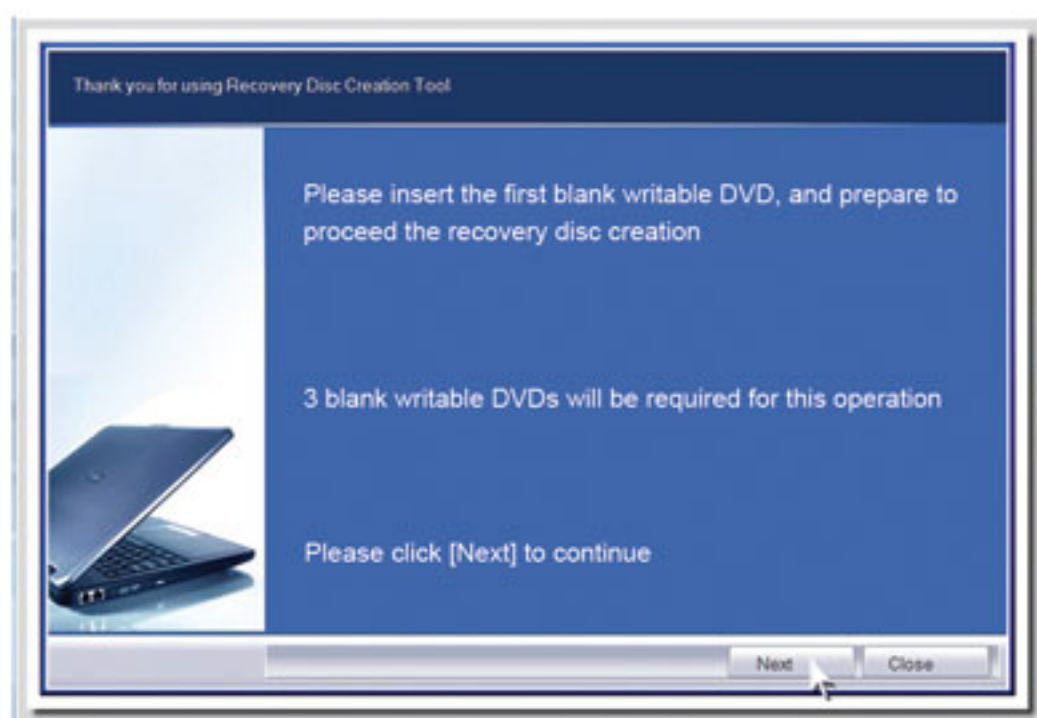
Thank you for using Recovery Disc Creation Tool

Please insert the first blank writable DVD, and prepare to proceed the recovery disc creation

3 blank writable DVDs will be required for this operation

Please click [Next] to continue

Next

Close